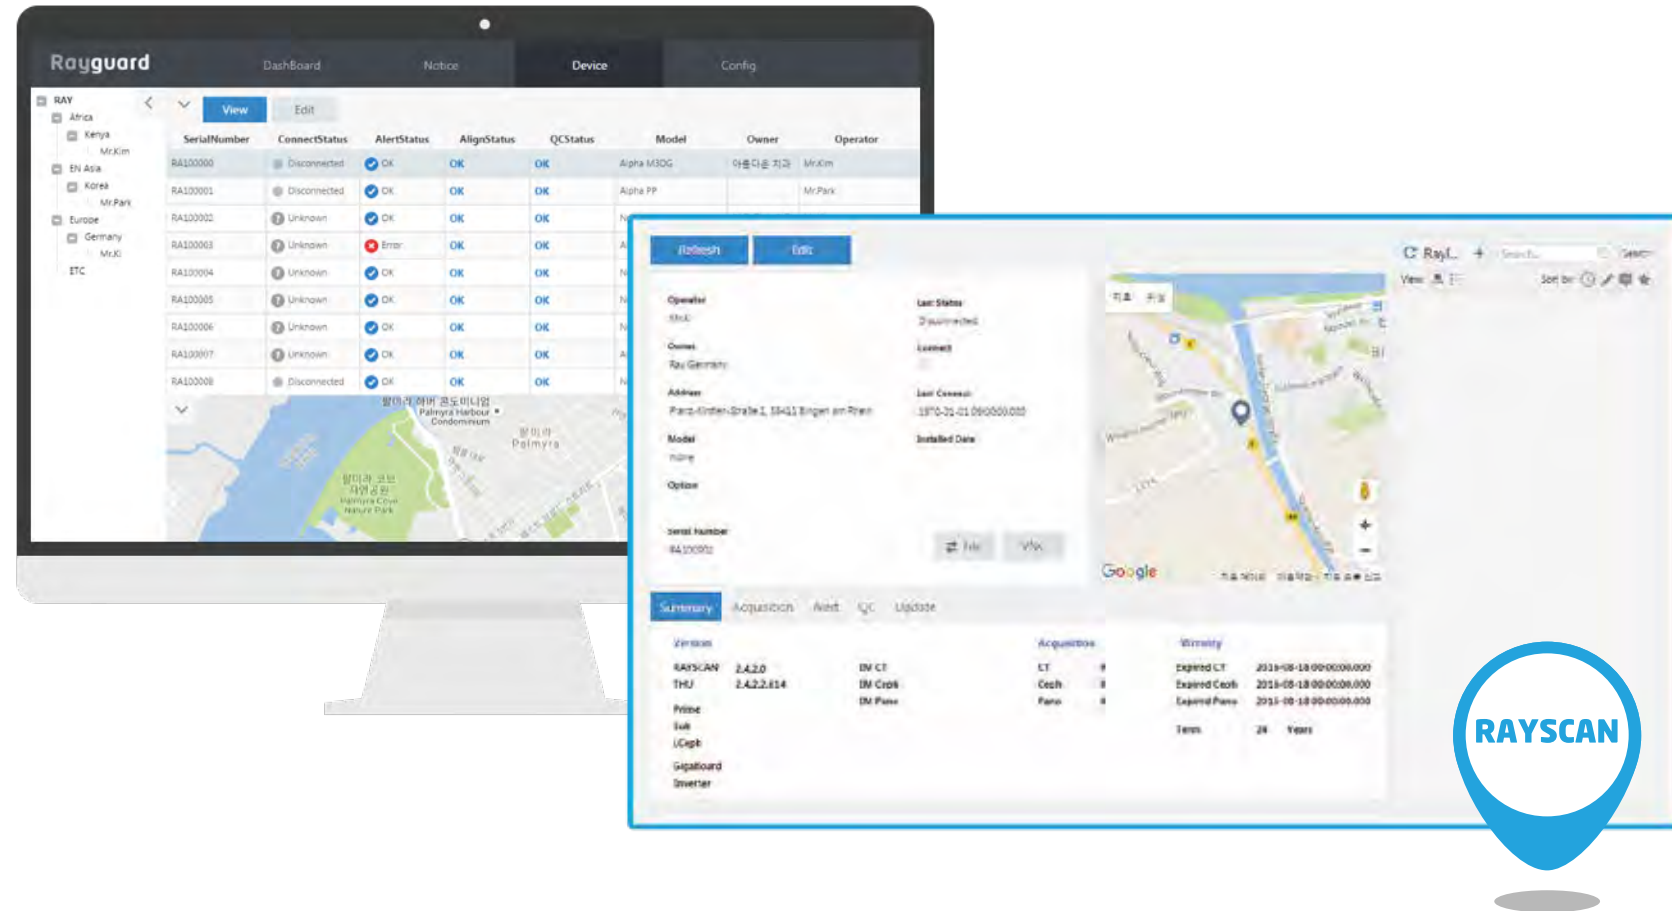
Rayguard

DashBoard Notice Device Config

RAY
Africa
Kenya
Mr.Kim
EN Asia
Korea
Mr.Park
Europe
Germany
Mr.Ki
ETC

View Edit

| SerialNumber | ConnectStatus | AlertStatus | AlignStatus | QCStatus | Model | Owner | Operator |
|---|---|---|---|---|---|---|---|
| RA100000 | Disconnected | OK | OK | OK | Alpha M3DG | 아름다운 치과 | Mr.Kim |
| RA100001 | Disconnected | OK | OK | OK | Alpha PP | | Mr.Park |
| RA100002 | Unknown | OK | OK | OK | N | | |
| RA100003 | Unknown | Error | OK | OK | A | | |
| RA100004 | Unknown | OK | OK | OK | N | | |
| RA100005 | Unknown | OK | OK | OK | N | | |
| RA100006 | Unknown | OK | OK | OK | N | | |
| RA100007 | Unknown | OK | OK | OK | A | | |
| RA100008 | Disconnected | OK | OK | OK | N | | |

팔미라 하버 콘도미니엄 Palmyra Harbour Condominium
팔미라 Palmyra
팔미라 코브 자연공원 Palmyra Cove Nature Park

Refresh Edit

Operator
Mr.Ki
Owner
Ray Germany
Address
Franz-Kirsten-Straße 1, 55411 Bingen am Rhein
Model
none
Option
Serial Number
RA100002

Last Status
Disconnected
Licence
Last Connect
1970-01-01 00:00:00.000
Installed Date

File VNC

Google

C Ray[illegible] + Search
View Sort by

Summary Acquisition Alert QC Update

Version
RAYSCAN 2.4.2.0
THU 2.4.2.2.614
Prime
Sub
LCeph
Gigaboard
Inverter

IM CT
IM Ceph
IM Pano

Acquisition
CT 0
Ceph 0
Pano 0

Warranty
Expired CT 2015-08-18 00:00:00.000
Expired Ceph 2015-08-18 00:00:00.000
Expired Pano 2015-08-18 00:00:00.000
Term 24 Years

RAYSCAN